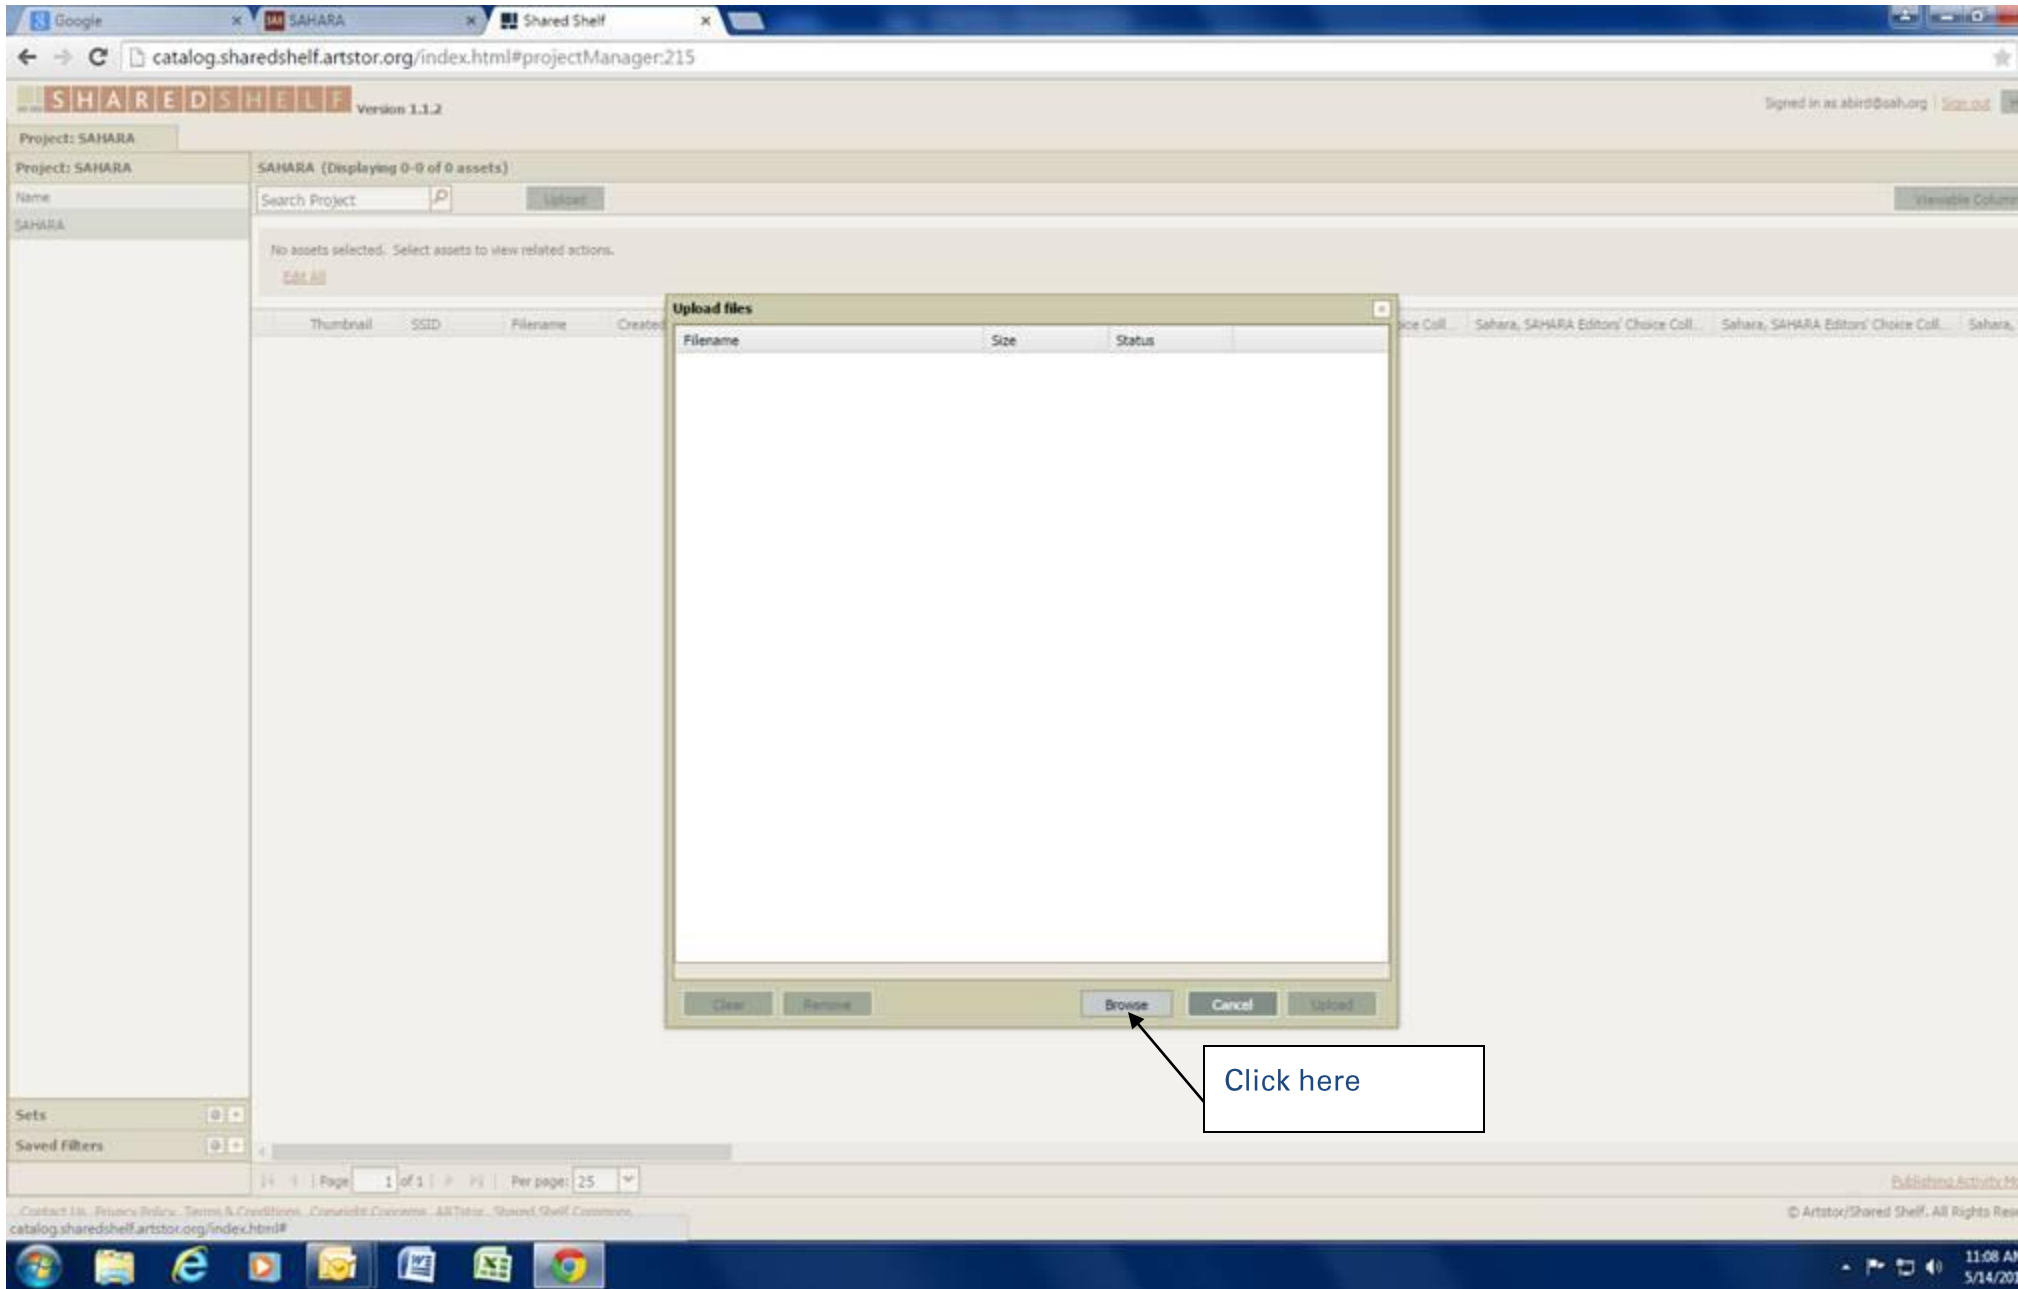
Google × SAHARA × Shared Shelf ×

catalog.sharedshelf.artstor.org/index.html#projectManager:215

SHAREDSHELF Version 1.1.2

Signed in as abird@sah.org | Sign out

Project: SAHARA

Project: SAHARA

Name

SAHARA

SAHARA (Displaying 0-0 of 0 assets)

Search Project

Upload

Viewable Column

No assets selected. Select assets to view related actions.

Edit All

Thumbnail SSID Filename Created

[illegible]ice Coll... Sahara, SAHARA Editors' Choice Coll... Sahara, SAHARA Editors' Choice Coll... Sahara,

Upload files

| Filename | Size | Status |
|---|---|---|

Clear Remove Browse Cancel Upload

Click here

Sets

Saved Filters

Page 1 of 1 Per page: 25

Publishing Activity M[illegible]

Contact Us Privacy Policy Terms & Conditions Copyright Concerns ARTstor Shared Shelf Commons

© Artstor/Shared Shelf. All Rights Res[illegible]

catalog.sharedshelf.artstor.org/index.html#

11:08 AM
5/14/20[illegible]